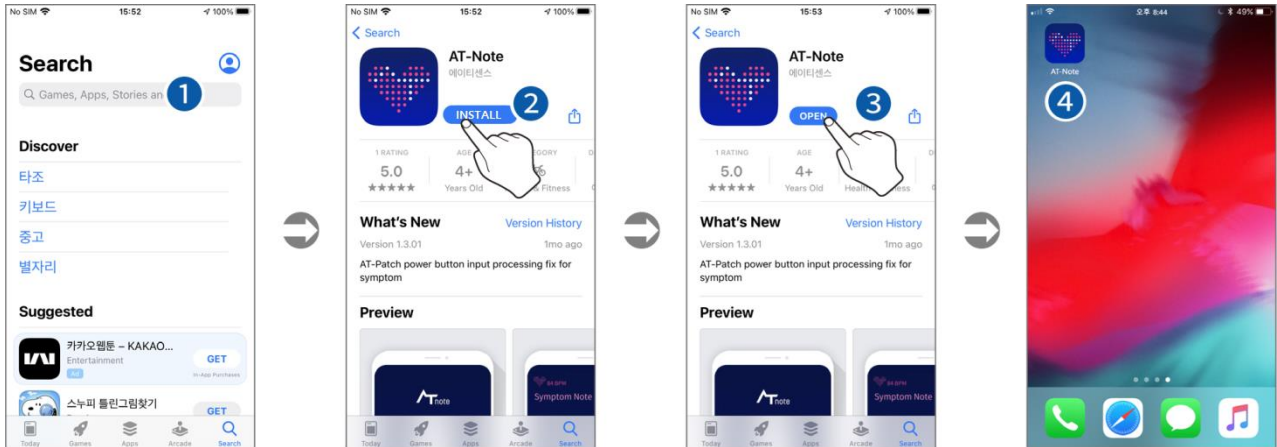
No SIM 15:52 100%

Search

Games, Apps, Stories an

1

Discover

타조

키보드

중고

별자리

Suggested

카카오웹툰 – KAKAO...

Entertainment

Ad

GET

In-App Purchases

스누피 틀린그림찾기

GET

Today Games Apps Arcade Search

No SIM 15:52 100%

Search

AT-Note

에이티센스

INSTALL

2

1 RATING

5.0

★★★★★

AGE

4+

Years Old

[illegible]GORY

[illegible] Fitness

What's New

Version History

Version 1.3.01

1mo ago

AT-Patch power button input processing fix for symptom

Preview

AT note

Symptom Note

Today Games Apps Arcade Search

No SIM 15:53 100%

Search

AT-Note

에이티센스

OPEN

3

1 RATING

5.0

★★★★★

AGE

4+

Years Old

Health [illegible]ess

What's New

Version History

Version 1.3.01

1mo ago

AT-Patch power button input processing fix for symptom

Preview

AT note

Symptom Note

Today Games Apps Arcade Search

오후 8:44 49%

AT-Note

4